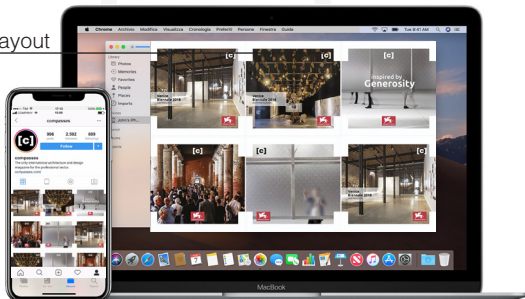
ayout

Chrome Archivio Modifica Visualizza Cronologia Preferiti Persone Finestra Guida

Tue 9:41 AM

Library
Photos
Memories
Favorites
People
Places
Imports

[c]
Venice Biennale 2018

[c]
Venice Biennale 2018

[c]
Inspired by Generosity

[c]

[c]

[c]
Venice Biennale 2018

compasses

996 2.592 809

Follow

compasses
The only international architecture and design magazine for the professional sector.
compasses.com

MacBook